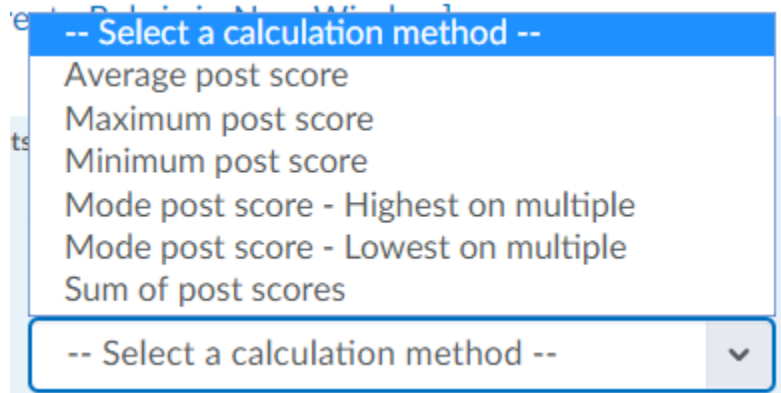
-- Select a calculation method --
Average post score
Maximum post score
Minimum post score
Mode post score - Highest on multiple
Mode post score - Lowest on multiple
Sum of post scores
-- Select a calculation method --